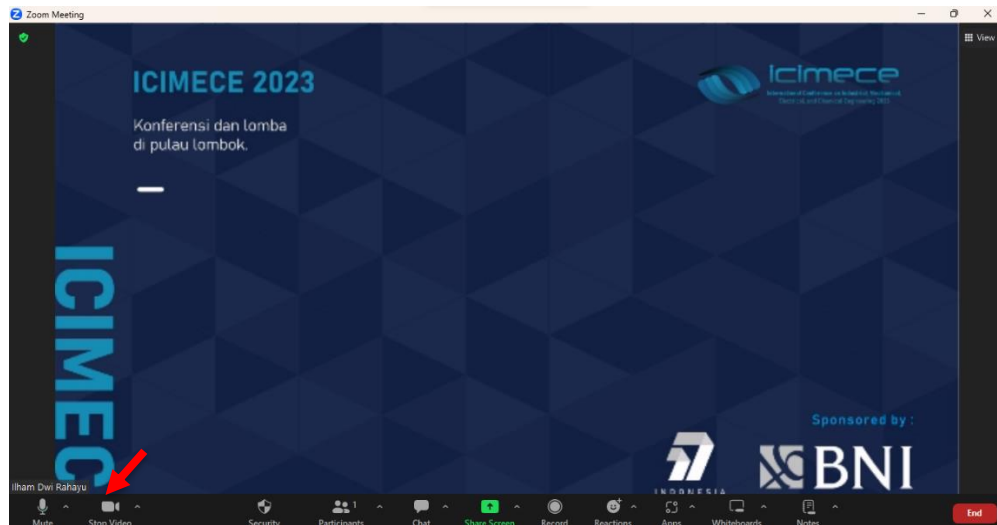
Zoom Meeting

View

ICIMECE 2023

Konferensi dan lomba di pulau lombok.

icimece
International Conference on Industrial, Mechanical, Electrical, and Chemical Engineering 2023

ICIMEC

Sponsored by :

INDONESIA

BNI

Ilham Dwi Rahayu

Mute

Stop Video

Security

Participants 1

Chat

Share Screen

Record

Reactions

Apps

Whiteboards

Notes

End